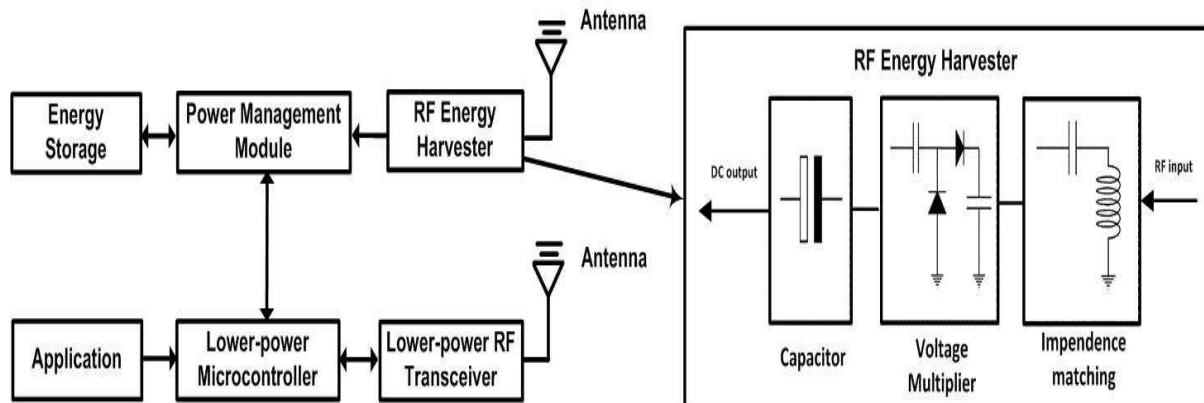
Antenna

Energy Storage

Power Management Module

RF Energy Harvester

Antenna

Application

Lower-power Microcontroller

Lower-power RF Transceiver

RF Energy Harvester

DC output

RF input

Capacitor

Voltage Multiplier

Impendence matching